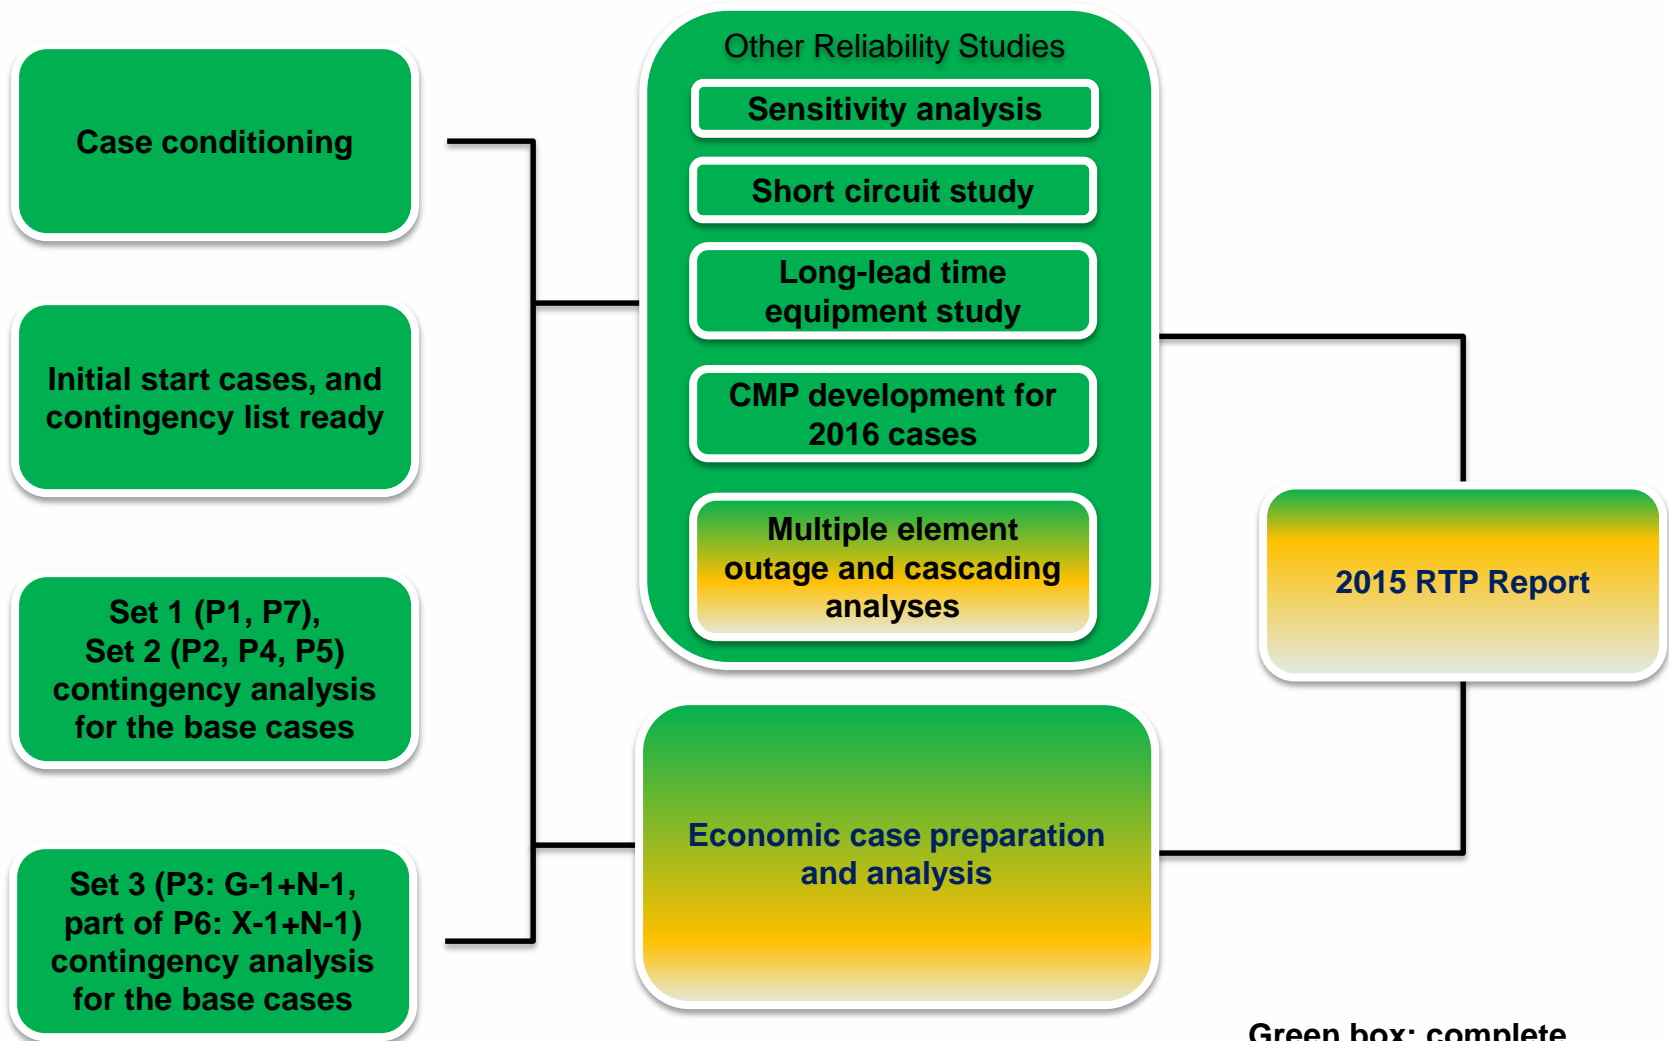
Case conditioning

Initial start cases, and contingency list ready

Set 1 (P1, P7), Set 2 (P2, P4, P5) contingency analysis for the base cases

Set 3 (P3: G-1+N-1, part of P6: X-1+N-1) contingency analysis for the base cases

Other Reliability Studies

Sensitivity analysis

Short circuit study

Long-lead time equipment study

CMP development for 2016 cases

Multiple element outage and cascading analyses

Economic case preparation and analysis

2015 RTP Report

Green box: complete